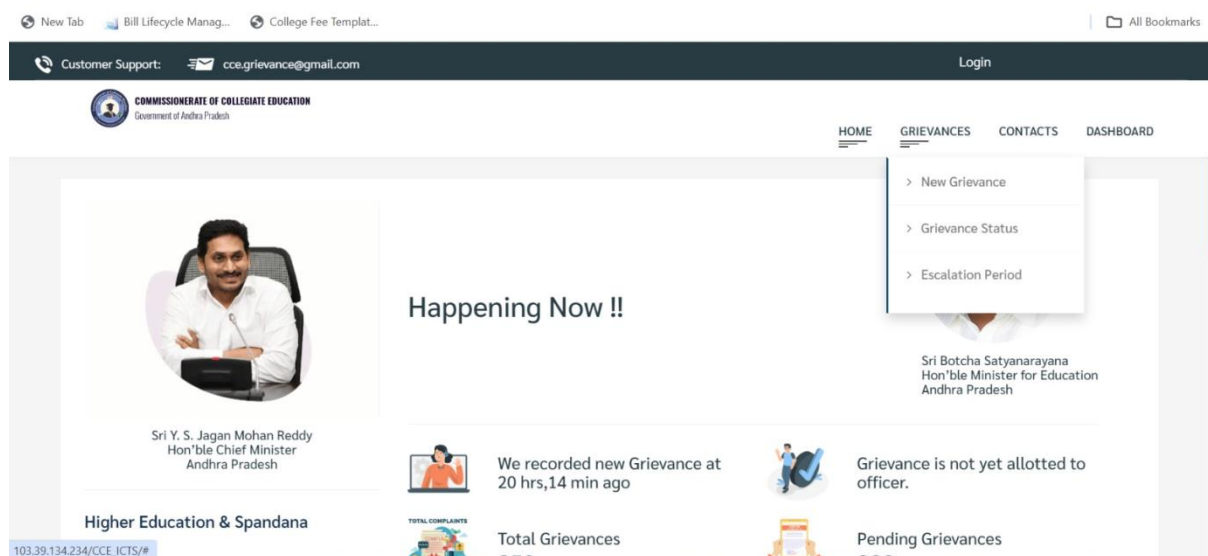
New Tab  Bill Lifecycle Manag...  College Fee Templat...  All Bookmarks

Customer Support:  cce.grievance@gmail.com  Login

COMMISSIONERATE OF COLLEGIATE EDUCATION
Government of Andhra Pradesh

HOME  GRIEVANCES  CONTACTS  DASHBOARD

> New Grievance
> Grievance Status
> Escalation Period

Happening Now !!

Sri Botcha Satyanarayana
Hon'ble Minister for Education
Andhra Pradesh

Sri Y. S. Jagan Mohan Reddy
Hon'ble Chief Minister
Andhra Pradesh

We recorded new Grievance at 20 hrs,14 min ago

Grievance is not yet allotted to officer.

Higher Education & Spandana

TOTAL COMPLAINTS

Total Grievances

Pending Grievances

103.39.134.234/CCE_ICTS/#